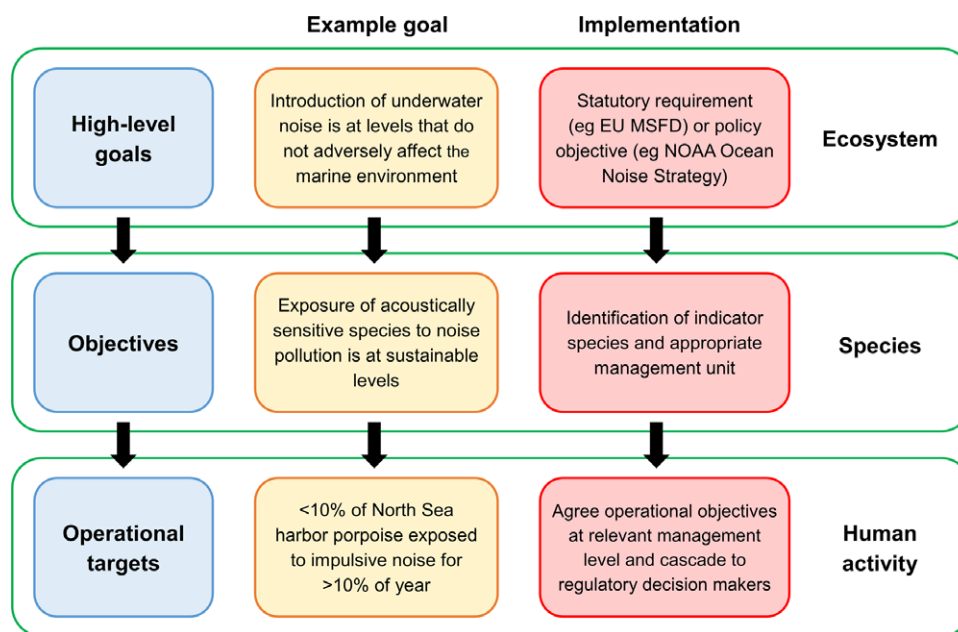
Example goal

Implementation

High-level goals

Introduction of underwater noise is at levels that do not adversely affect the marine environment

Statutory requirement (eg EU MSFD) or policy objective (eg NOAA Ocean Noise Strategy)

Ecosystem

Objectives

Exposure of acoustically sensitive species to noise pollution is at sustainable levels

Identification of indicator species and appropriate management unit

Species

Operational targets

<10% of North Sea harbor porpoise exposed to impulsive noise for >10% of year

Agree operational objectives at relevant management level and cascade to regulatory decision makers

Human activity